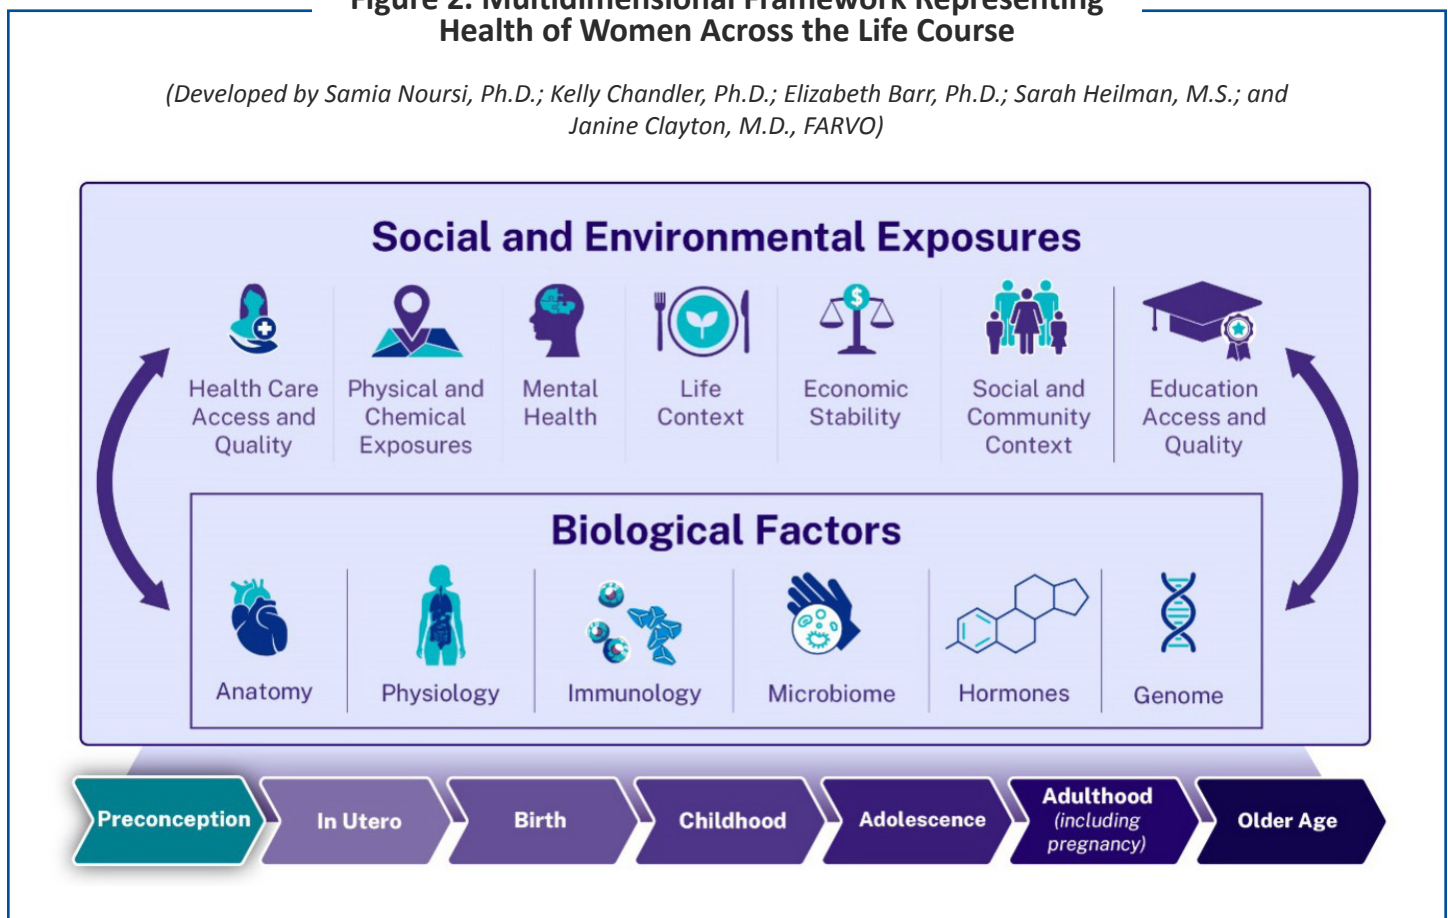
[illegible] Health of Women Across the Life Course

(Developed by Samia Noursi, Ph.D.; Kelly Chandler, Ph.D.; Elizabeth Barr, Ph.D.; Sarah Heilman, M.S.; and Janine Clayton, M.D., FARVO)

Social and Environmental Exposures

Health Care Access and Quality

Physical and Chemical Exposures

Mental Health

Life Context

Economic Stability

Social and Community Context

Education Access and Quality

Biological Factors

Anatomy

Physiology

Immunology

Microbiome

Hormones

Genome

Preconception

In Utero

Birth

Childhood

Adolescence

Adulthood (including pregnancy)

Older Age